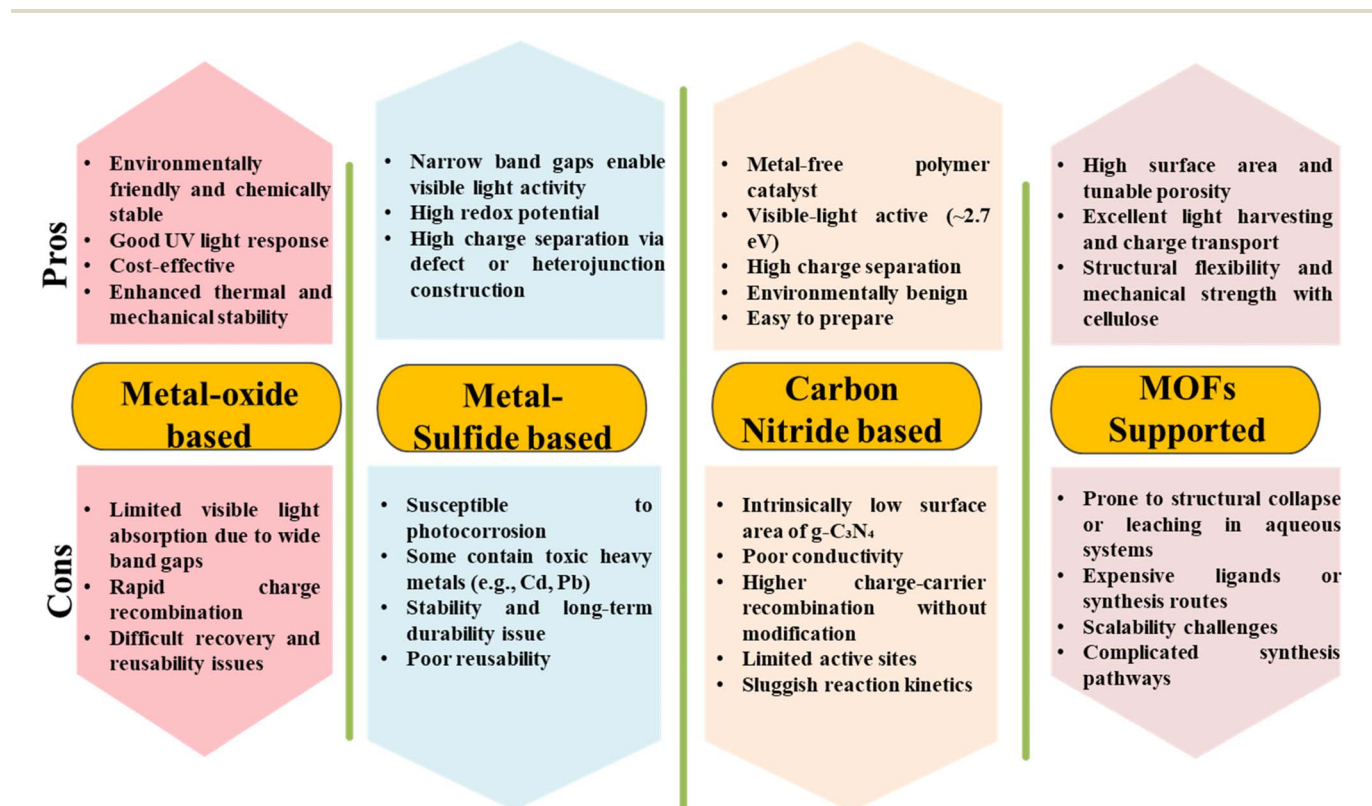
Pros

• Environmentally friendly and chemically stable
• Good UV light response
• Cost-effective
• Enhanced thermal and mechanical stability

Metal-oxide based

Cons

• Limited visible light absorption due to wide band gaps
• Rapid charge recombination
• Difficult recovery and reusability issues

• Narrow band gaps enable visible light activity
• High redox potential
• High charge separation via defect or heterojunction construction

Metal-Sulfide based

• Susceptible to photocorrosion
• Some contain toxic heavy metals (e.g., Cd, Pb)
• Stability and long-term durability issue
• Poor reusability

• Metal-free polymer catalyst
• Visible-light active (~2.7 eV)
• High charge separation
• Environmentally benign
• Easy to prepare

Carbon Nitride based

• Intrinsically low surface area of g-$C_3N_4$
• Poor conductivity
• Higher charge-carrier recombination without modification
• Limited active sites
• Sluggish reaction kinetics

• High surface area and tunable porosity
• Excellent light harvesting and charge transport
• Structural flexibility and mechanical strength with cellulose

MOFs Supported

• Prone to structural collapse or leaching in aqueous systems
• Expensive ligands or synthesis routes
• Scalability challenges
• Complicated synthesis pathways